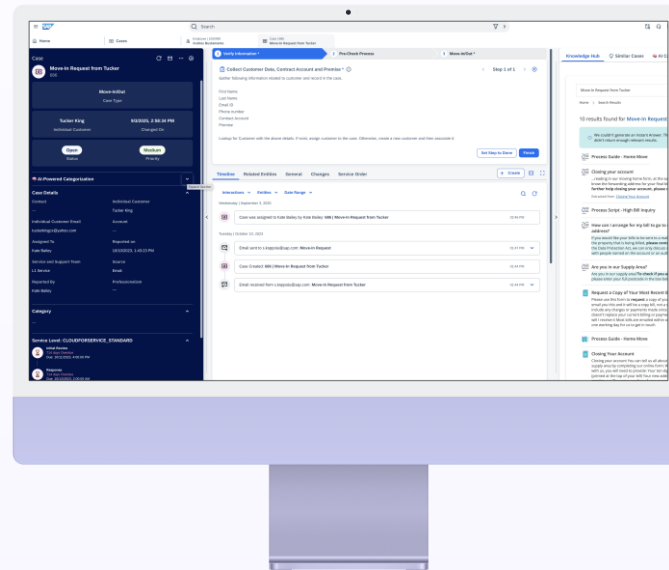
Search

Home | Cases | Analysis | Ticket Workbench | Case 696 | Move-In Request from Tucker

Case

Move-In Request from Tucker
606

Move-In/Out
Case Type

Tucker King
Individual Customer

6/3/2025, 2:56:34 PM
Changed On

Open
Status

Medium
Priority

AI-Powered Categorization

Case Details

Contact
Individual Customer
Tucker King

Individual Customer Email
tuckerkingc@yahoo.com

Account
—

Assigned To
Kate Bailey

Reported on
10/10/2025, 1:40:23 PM

Service and Support Team
L1 Service

Source
Email

Reported By
Kate Bailey

Prioritization
—

Category

Service Level: CLOUDFORSERVICE_STANDARD

Initial Review
Due: 10/12/2025 1:40:23 PM

Response
Due: 10/12/2025 1:40:23 PM

Verify Information | Pre-Check Process | Move-In/Out

Collect Customer Data, Contract Account and Premise

Step 1 of 1

Gather following information related to customer and record in the case.

First Name
Last Name
Email ID
Phone number
Contact Account
Premise

Looking for Customer with the above details. If exist, assign customer to the case. Otherwise, create a new customer and then associate it.

Set Step to Done | Finish

Timeline | Related Entities | General | Changes | Service Order

Create

Interactions | Entities | Date Range

Wednesday | September 3, 2025

Case was assigned to Kate Bailey by Kate Bailey: 606 | Move-In Request from Tucker

Tuesday | October 14, 2025

Email sent to c4cpoc@sap.com: Move-In Request

Case Created: 606 | Move-In Request from Tucker

Email received from c4cpoc@sap.com: Move-In Request from Tucker

Knowledge Hub | Similar Cases | AI Co

Move-In Request from Tucker

Home > Search Results

10 results found for Move-In Request

We couldn't generate an Instant Answer. This didn't return enough relevant results.

Process Guide - Home Move

Closing your account
...Leaving in our moving home form, at the... know the forwarding address for your final bill... further help closing your account, please...

Process Script - High Bill Inquiry

How can I arrange for my bill to go to... address?
If you would like your bills to be sent to a... the property that is being billed, please contact... the Data Protection Act, we can only discuss... with people named on the account or authorised...

Are you in our Supply Area?
Are you in our supply area? To check if you... please enter your full postcode in the box...

Request a Copy of Your Most Recent B...
Please use the form to request a copy of your... email you this and we'll send a copy bill, not a... include any charges or payments made since... doesn't replace your current billing or payment... will receive it (Mail bills are emailed within a... one working day for us to get in touch...

Process Guide - Home Move

Closing Your Account
Closing your account You can tell us all about... supply area by completing our online form. Y... we'll use it to send you your final bill. Ple... is vacated, it is important. Your bill will be... operated at the top of your bill. You'll now...